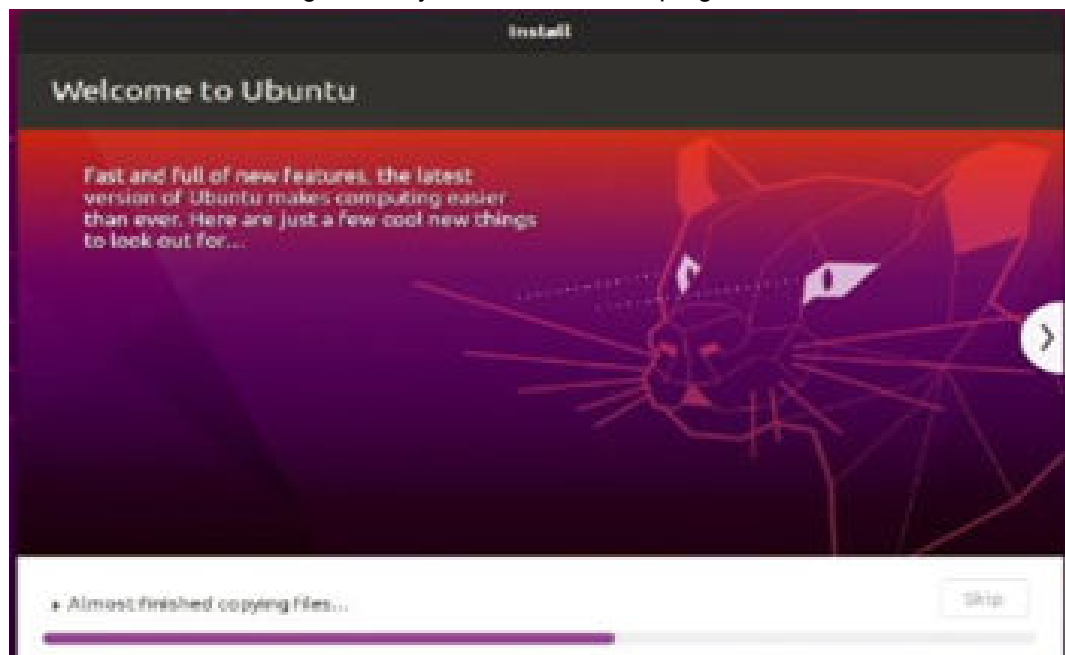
Install

Welcome to Ubuntu

Fast and full of new features, the latest version of Ubuntu makes computing easier than ever. Here are just a few cool new things to look out for...

Almost finished copying files...

Skip